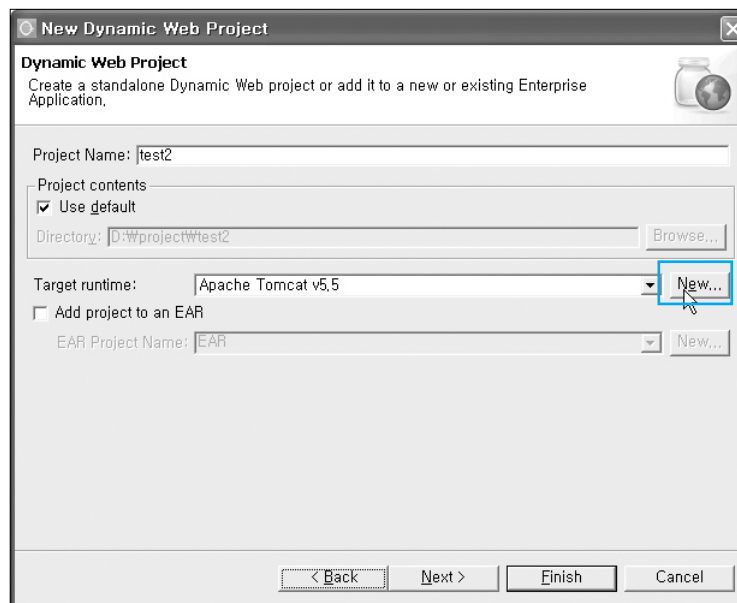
New Dynamic Web Project

Dynamic Web Project

Create a standalone Dynamic Web project or add it to a new or existing Enterprise Application.

Project Name: test2

Project contents

Use default

Directory: D:₩project₩test2

Browse...

Target runtime: Apache Tomcat v5.5

New...

Add project to an EAR

EAR Project Name: EAR

New...

< Back

Next >

Finish

Cancel